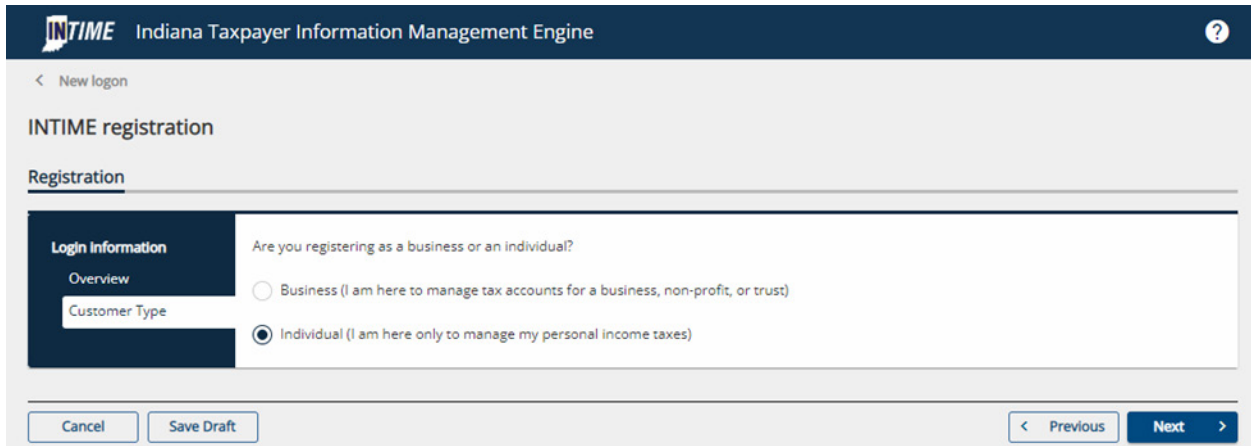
INTIME Indiana Taxpayer Information Management Engine

?

< New logon

INTIME registration

Registration

Login information

Overview

Customer Type

Are you registering as a business or an individual?

Business (I am here to manage tax accounts for a business, non-profit, or trust)

Individual (I am here only to manage my personal income taxes)

Cancel

Save Draft

< Previous

Next >